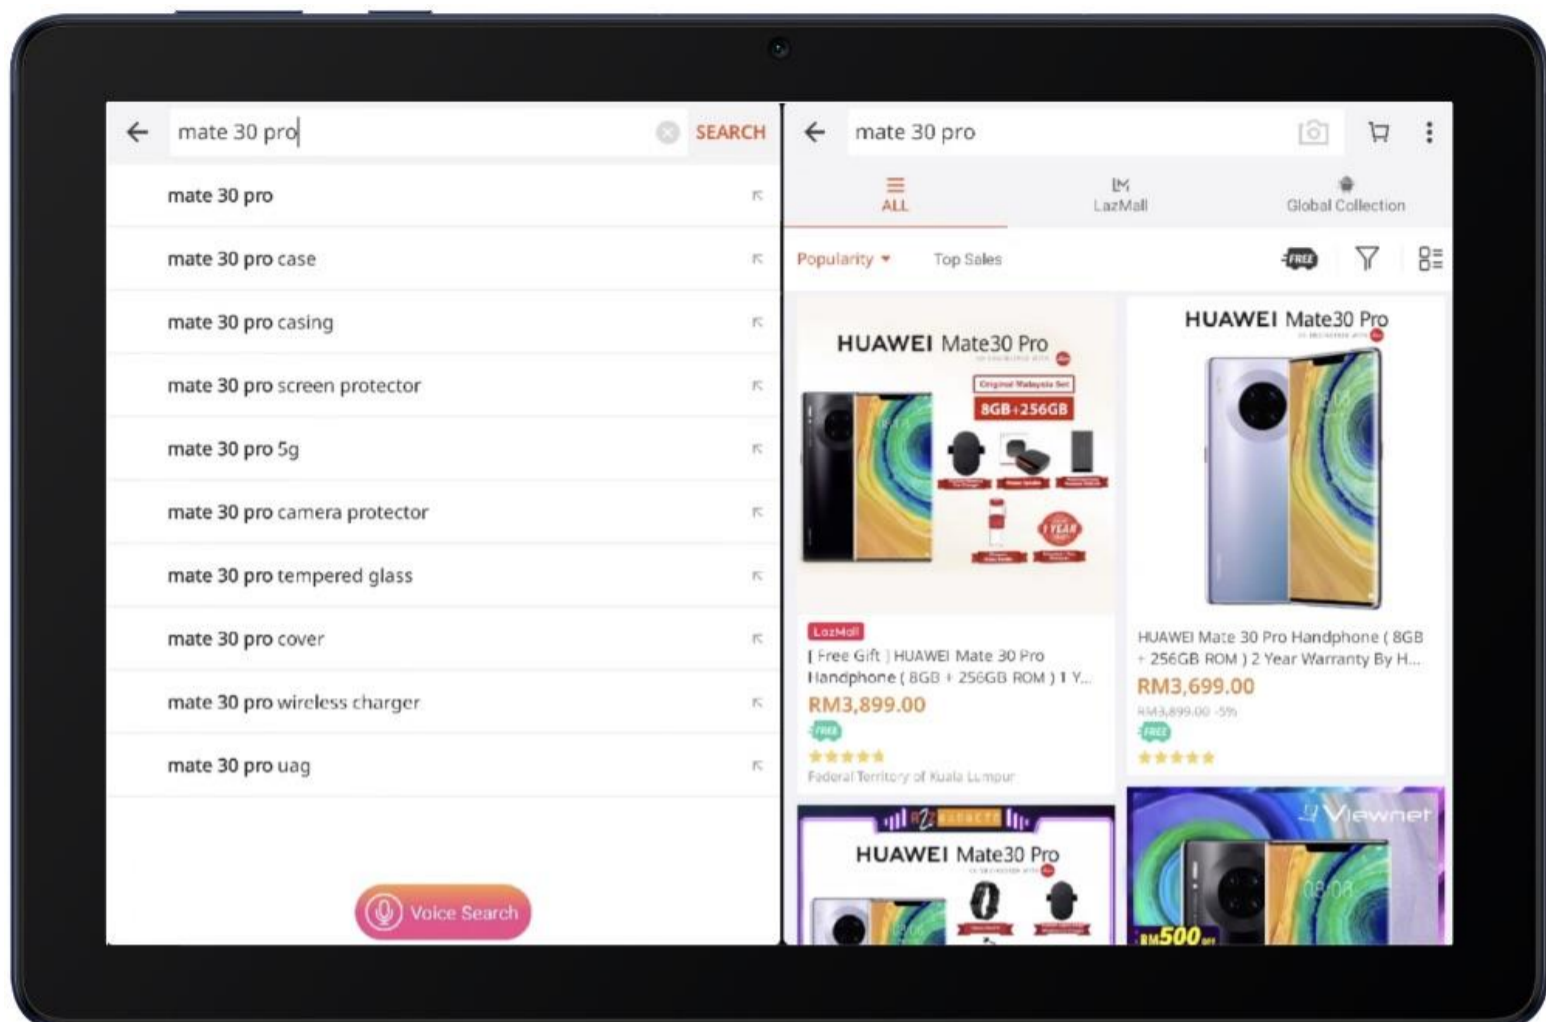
mate 30 pro
SEARCH

mate 30 pro
mate 30 pro case
mate 30 pro casing
mate 30 pro screen protector
mate 30 pro 5g
mate 30 pro camera protector
mate 30 pro tempered glass
mate 30 pro cover
mate 30 pro wireless charger
mate 30 pro uag

Voice Search

mate 30 pro

ALL
LazMall
Global Collection

Popularity
Top Sales
FREE

HUAWEI Mate30 Pro
Original Malaysia Set
8GB+256GB

LazMall
[ Free Gift ] HUAWEI Mate 30 Pro Handphone ( 8GB + 256GB ROM ) 1 Y...
RM3,899.00
FREE
Federal Territory of Kuala Lumpur

HUAWEI Mate30 Pro

HUAWEI Mate 30 Pro Handphone ( 8GB + 256GB ROM ) 2 Year Warranty By H...
RM3,699.00
RM3,899.00 -5%
FREE

HUAWEI Mate30 Pro

Viewnet
RM500